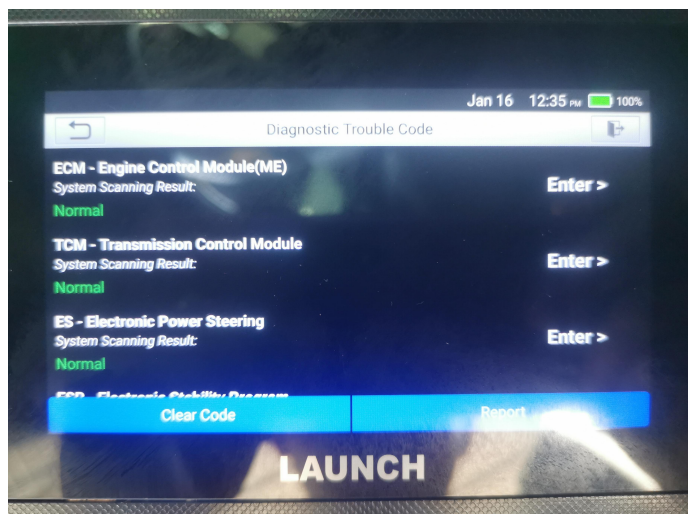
Jan 16 12:35 PM 100%

Diagnostic Trouble Code

ECM - Engine Control Module(ME)
System Scanning Result:
Normal

Enter >

TCM - Transmission Control Module
System Scanning Result:
Normal

Enter >

ES - Electronic Power Steering
System Scanning Result:
Normal

Enter >

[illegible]

Clear Code

Report

LAUNCH